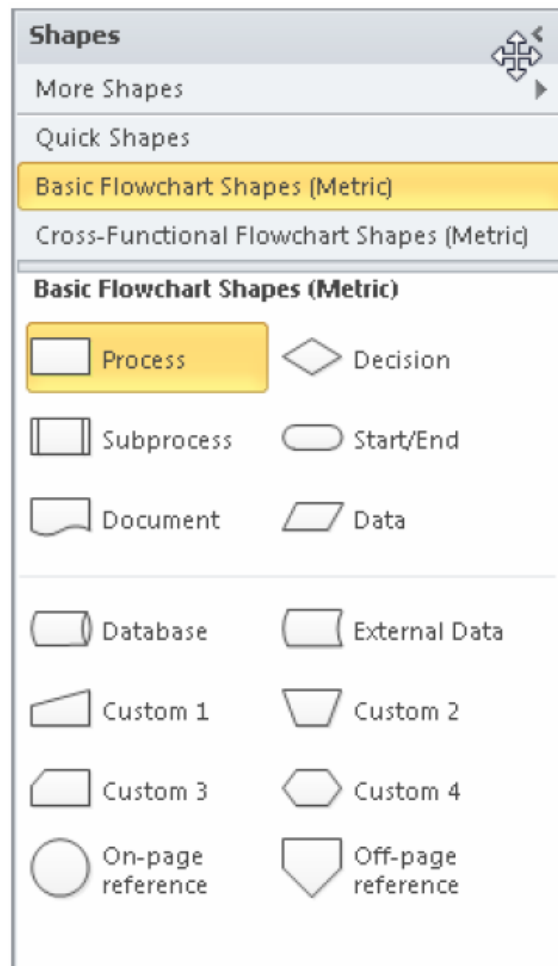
Shapes

More Shapes

Quick Shapes

Basic Flowchart Shapes (Metric)

Cross-Functional Flowchart Shapes (Metric)

Basic Flowchart Shapes (Metric)

Process

Decision

Subprocess

Start/End

Document

Data

Database

External Data

Custom 1

Custom 2

Custom 3

Custom 4

On-page reference

Off-page reference